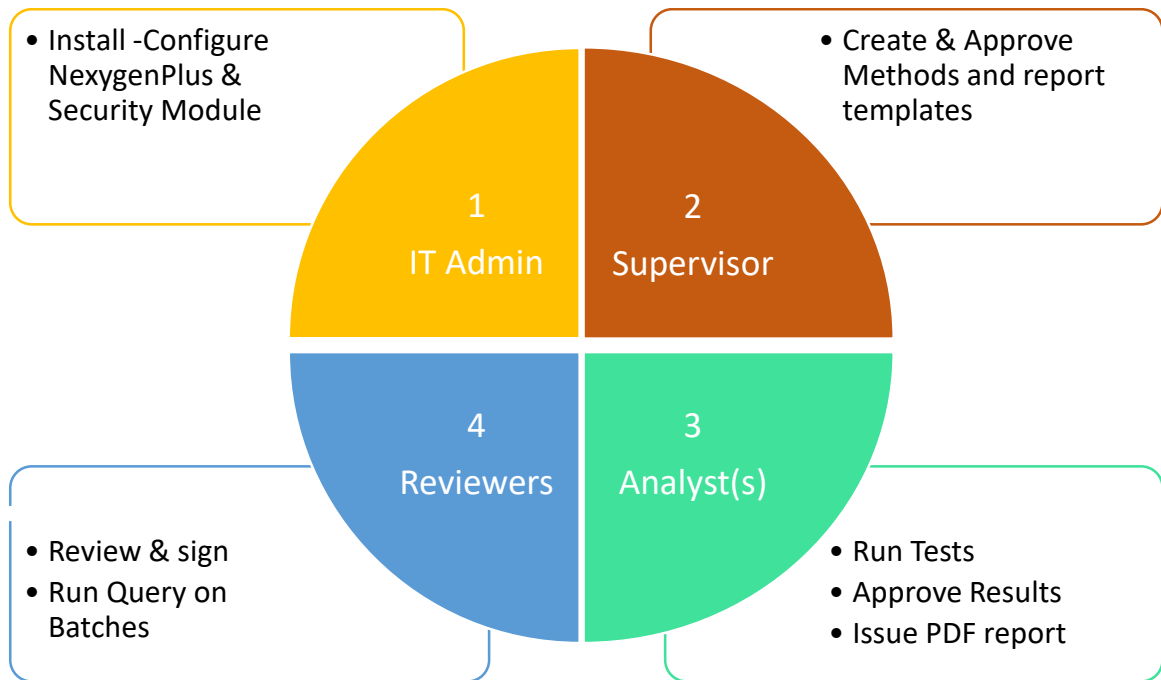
• Install -Configure NexygenPlus & Security Module

• Create & Approve Methods and report templates

1
IT Admin

2
Supervisor

4
Reviewers

3
Analyst(s)

• Review & sign
• Run Query on Batches

• Run Tests
• Approve Results
• Issue PDF report